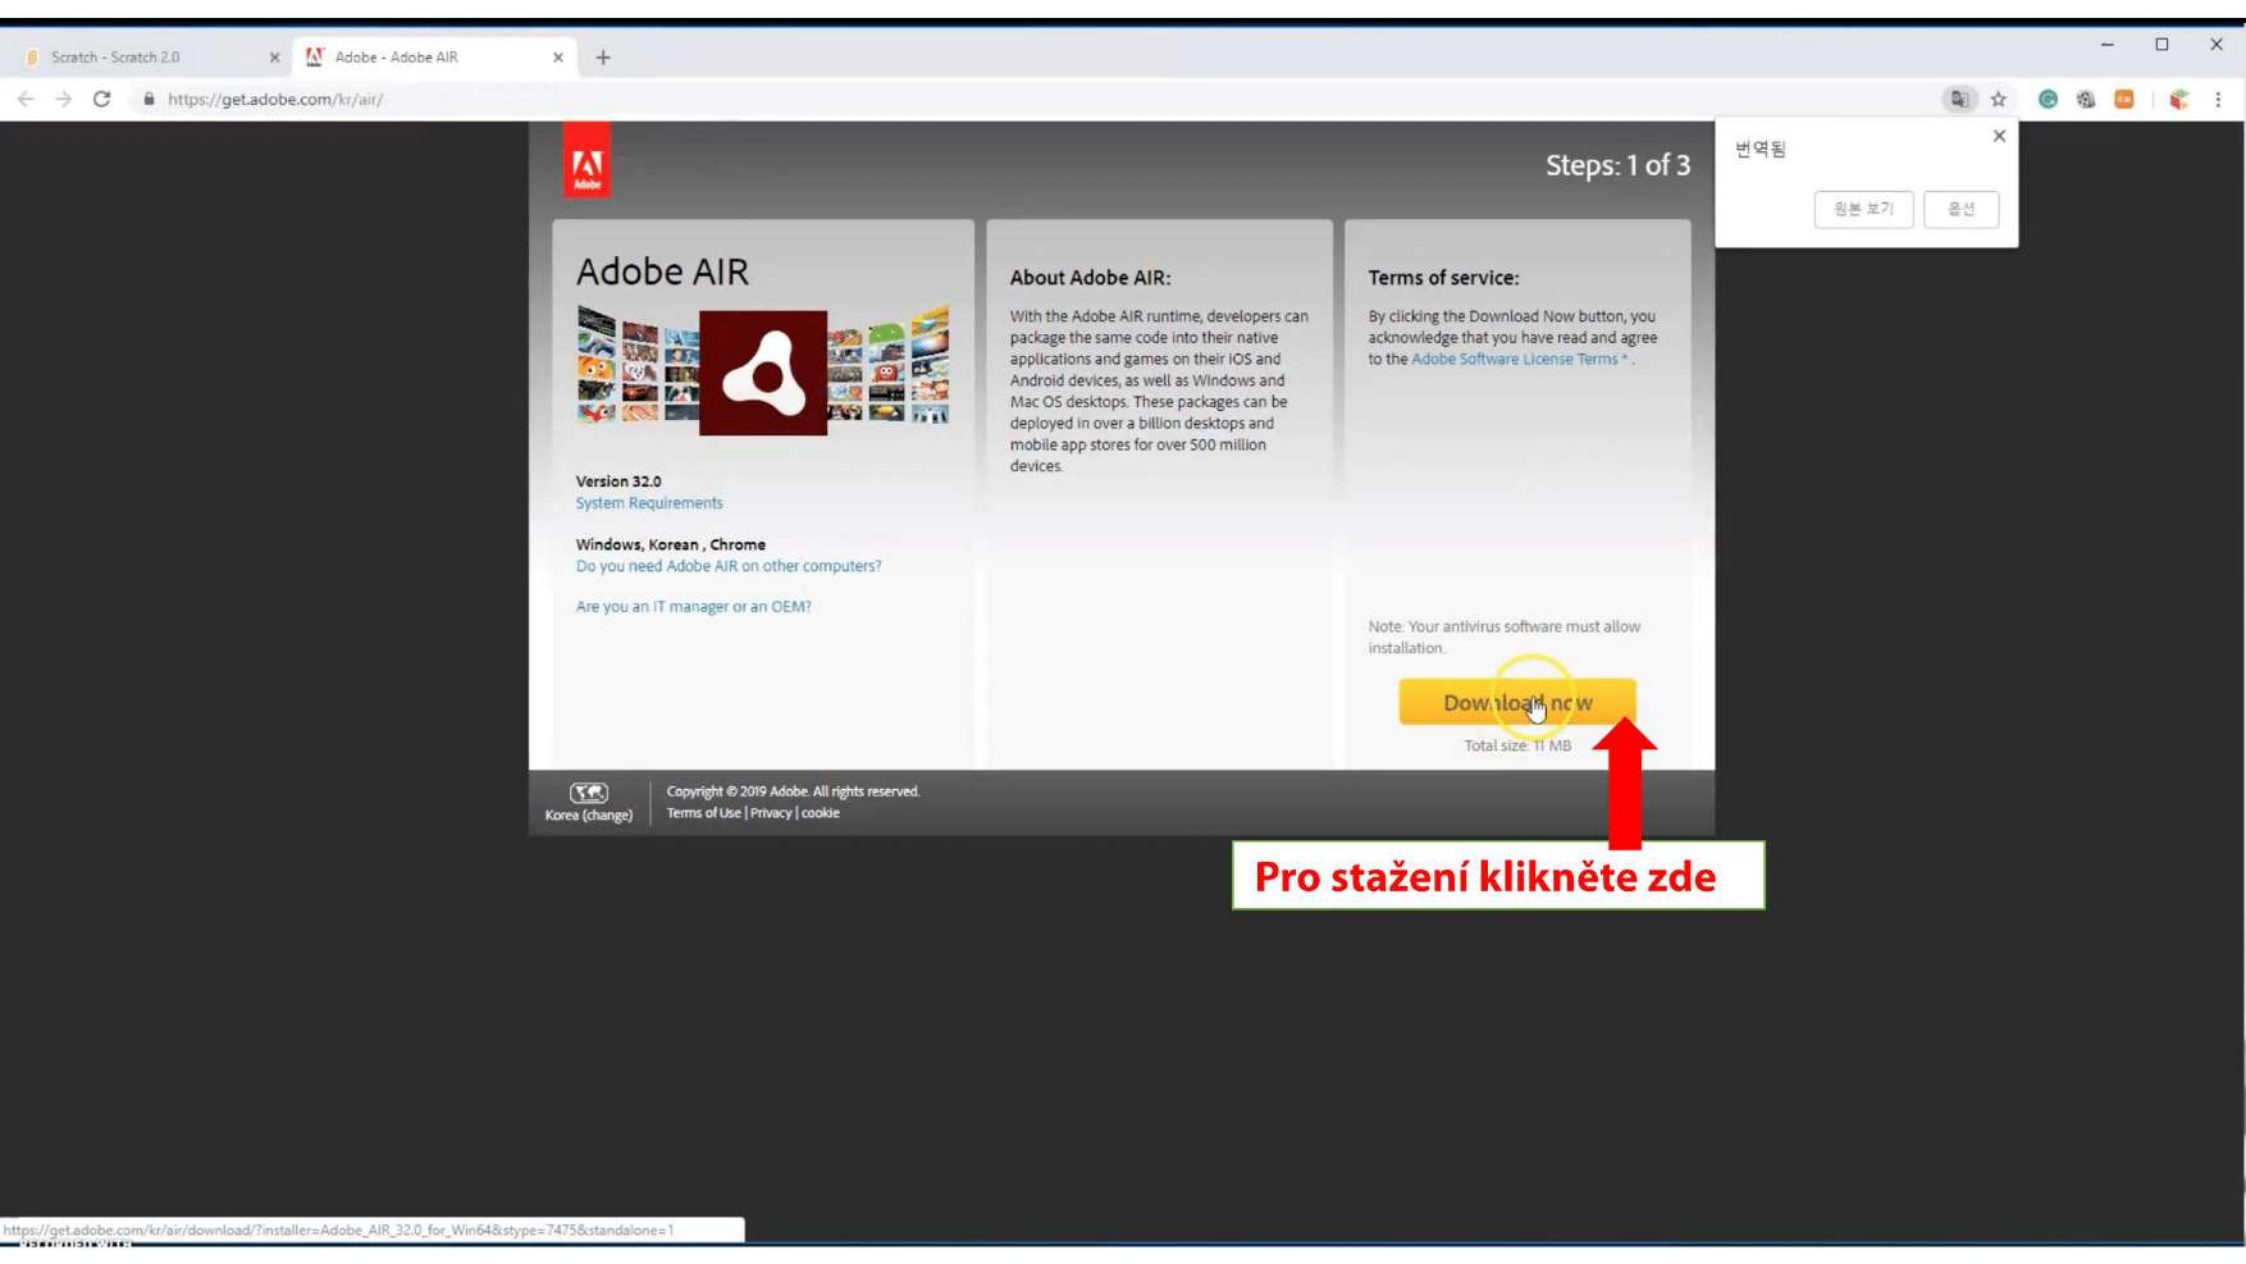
Scratch - Scratch 2.0
Adobe - Adobe AIR
https://get.adobe.com/kr/air/

번역됨
원본 보기
옵션

Adobe

Steps: 1 of 3

Adobe AIR

Version 32.0
System Requirements

Windows, Korean , Chrome
Do you need Adobe AIR on other computers?

Are you an IT manager or an OEM?

About Adobe AIR:

With the Adobe AIR runtime, developers can package the same code into their native applications and games on their iOS and Android devices, as well as Windows and Mac OS desktops. These packages can be deployed in over a billion desktops and mobile app stores for over 500 million devices.

Terms of service:

By clicking the Download Now button, you acknowledge that you have read and agree to the Adobe Software License Terms * .

Note: Your antivirus software must allow installation.

Download now

Total size: 11 MB

Korea (change)

Copyright © 2019 Adobe. All rights reserved.
Terms of Use | Privacy | cookie

Pro stažení klikněte zde

https://get.adobe.com/kr/air/download/?installer=Adobe_AIR_32.0_for_Win64&stype=7475&standalone=1